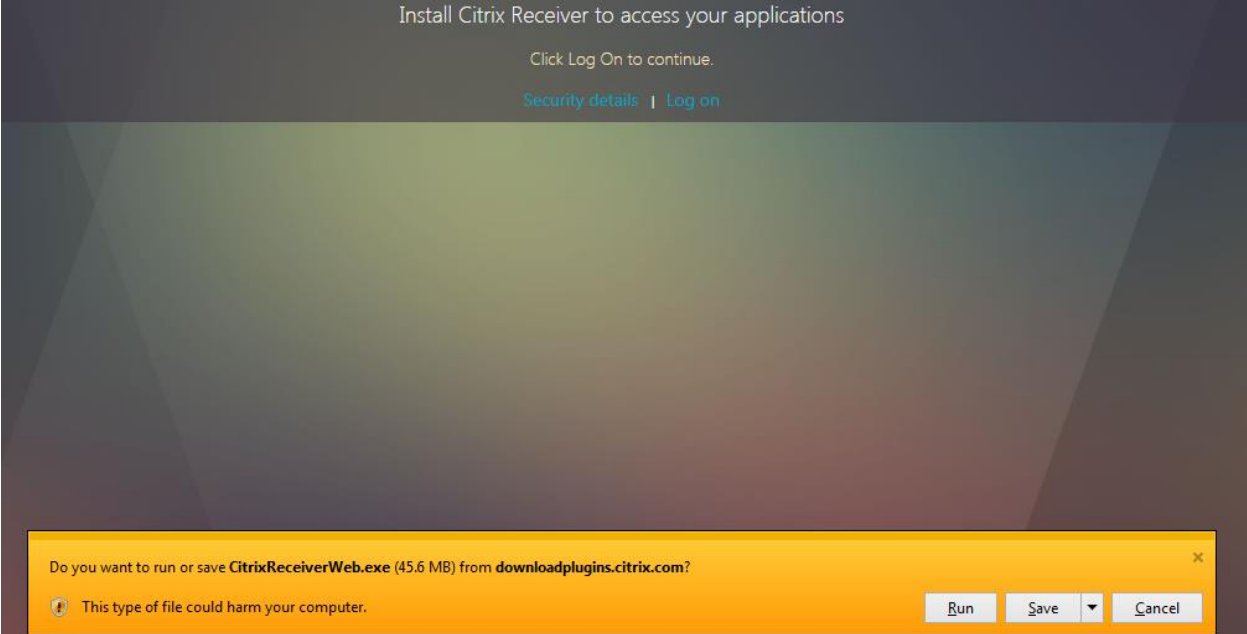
Install Citrix Receiver to access your applications

Click Log On to continue.

Security details | Log on

Do you want to run or save CitrixReceiverWeb.exe (45.6 MB) from downloadplugins.citrix.com?

This type of file could harm your computer.

Run Save Cancel

×